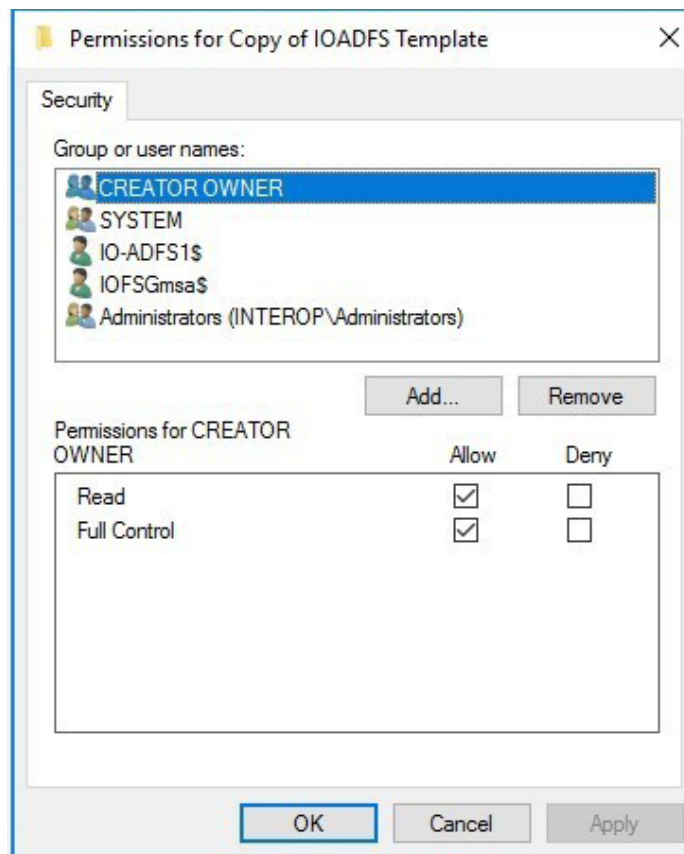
Permissions for Copy of IOADFS Template

Security

Group or user names:

CREATOR OWNER
SYSTEM
IO-ADFS1$
IOFSGmsa$
Administrators (INTEROP\Administrators)

Add...
Remove

Permissions for CREATOR OWNER

| | Allow | Deny |
|---|---|---|
| Read | ☑ | ☐ |
| Full Control | ☑ | ☐ |

OK
Cancel
Apply